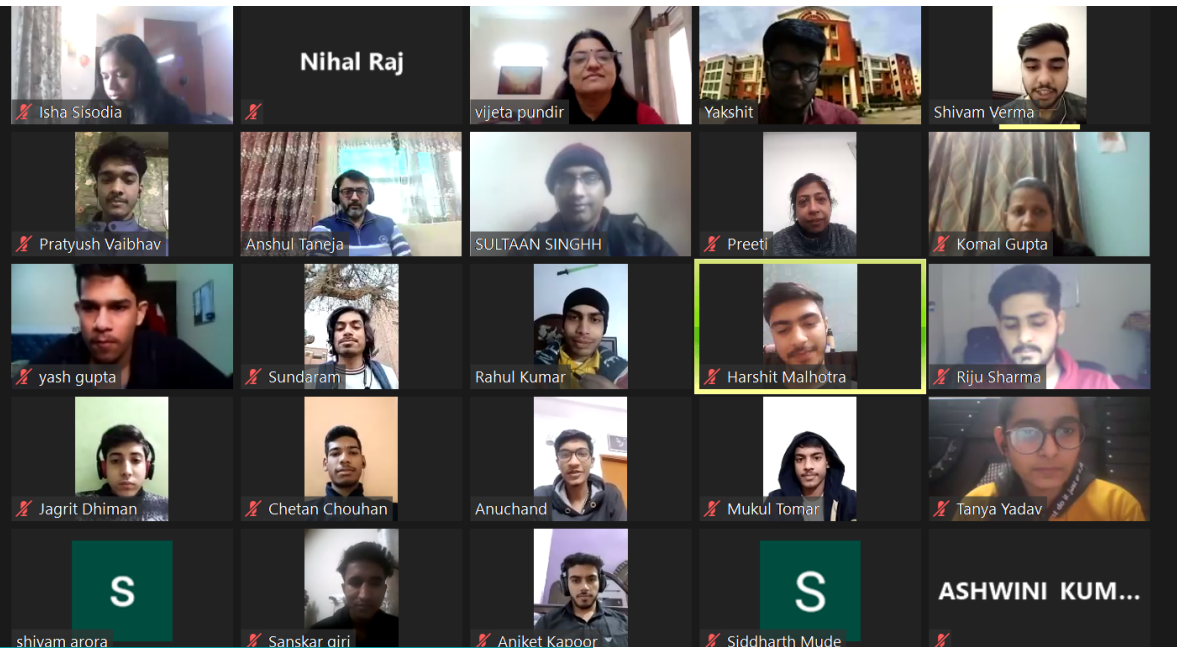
Isha Sisodia
Nihal Raj
vijeta pundir
Yakshit
Shivam Verma
Pratyush Vaibhav
Anshul Taneja
SULTAAN SINGHH
Preeti
Komal Gupta
yash gupta
Sundaram
Rahul Kumar
Harshit Malhotra
Riju Sharma
Jagrit Dhiman
Chetan Chouhan
Anuchand
Mukul Tomar
Tanya Yadav
S
shivam arora
Sanskar giri
Aniket Kapoor
S
Siddharth Mude
ASHWINI KUM...